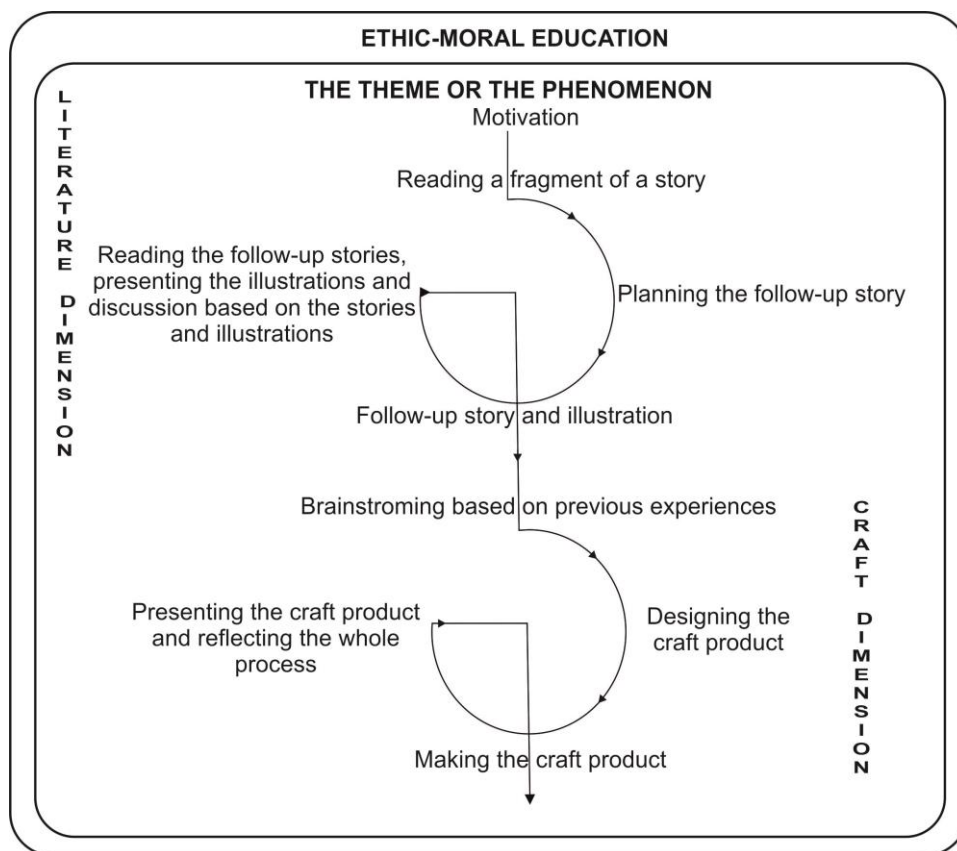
ETHIC-MORAL EDUCATION

THE THEME OR THE PHENOMENON

LITERATURE DIMENSION

Motivation

Reading a fragment of a story

Planning the follow-up story

Reading the follow-up stories, presenting the illustrations and discussion based on the stories and illustrations

Follow-up story and illustration

Brainstroming based on previous experiences

CRAFT DIMENSION

Designing the craft product

Presenting the craft product and reflecting the whole process

Making the craft product